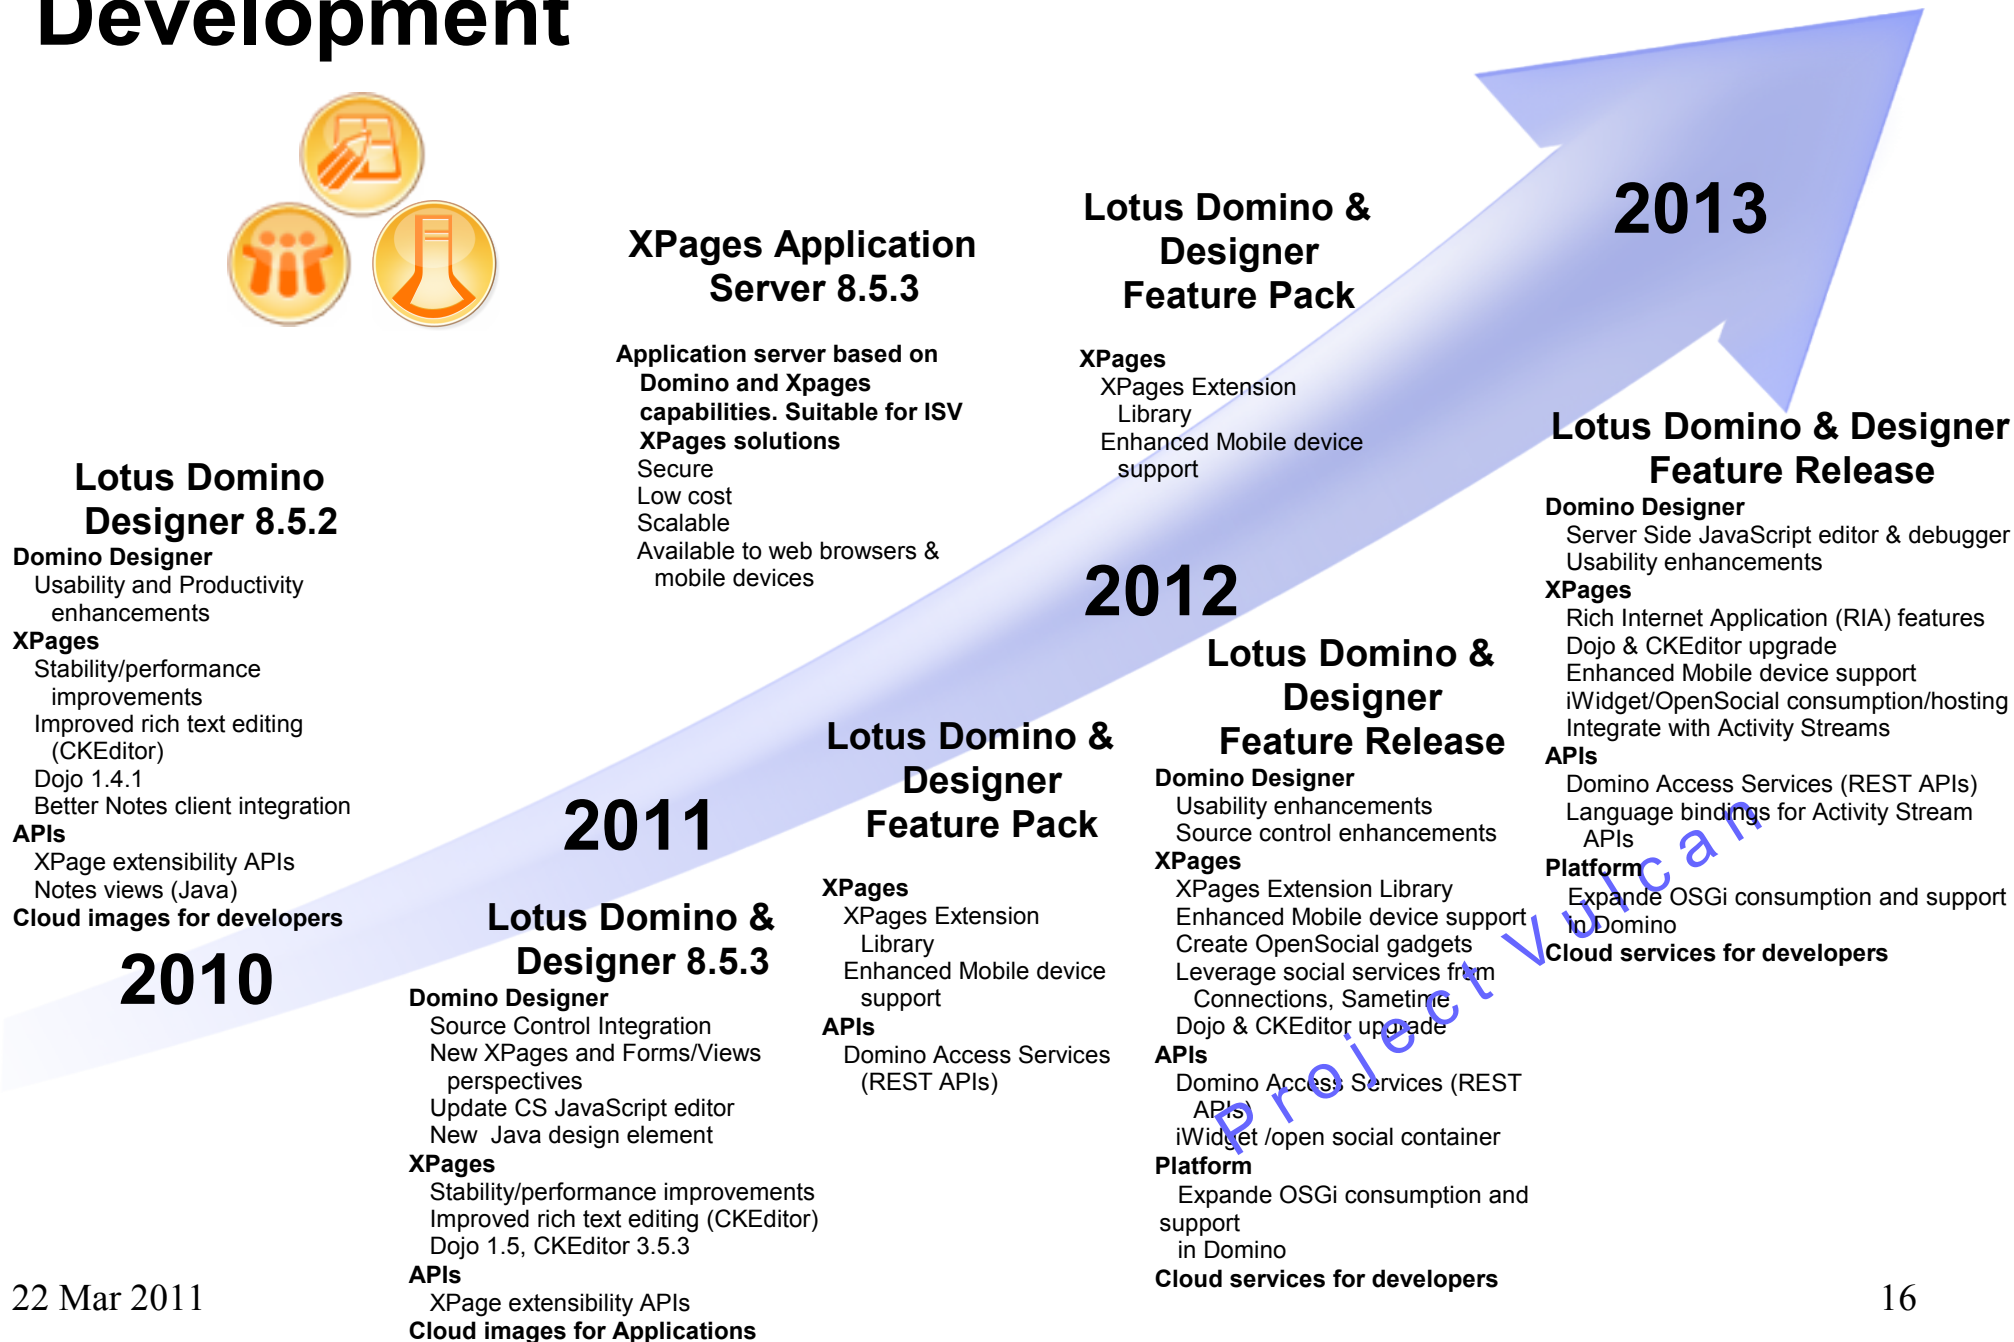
Development

Lotus Domino Designer 8.5.2
Domino Designer
Usability and Productivity enhancements
XPages
Stability/performance improvements
Improved rich text editing (CKEditor)
Dojo 1.4.1
Better Notes client integration
APIs
XPage extensibility APIs
Notes views (Java)
Cloud images for developers

2010

XPages Application Server 8.5.3

Application server based on Domino and Xpages capabilities. Suitable for ISV XPages solutions
Secure
Low cost
Scalable
Available to web browsers & mobile devices

2011

Lotus Domino & Designer 8.5.3
Domino Designer
Source Control Integration
New XPages and Forms/Views perspectives
Update CS JavaScript editor
New Java design element
XPages
Stability/performance improvements
Improved rich text editing (CKEditor)
Dojo 1.5, CKEditor 3.5.3
APIs
XPage extensibility APIs
Cloud images for Applications

Lotus Domino & Designer Feature Pack
XPages
XPages Extension Library
Enhanced Mobile device support
APIs
Domino Access Services (REST APIs)

Lotus Domino & Designer Feature Pack
XPages
XPages Extension Library
Enhanced Mobile device support

2012

Lotus Domino & Designer Feature Release
Domino Designer
Usability enhancements
Source control enhancements
XPages
XPages Extension Library
Enhanced Mobile device support
Create OpenSocial gadgets
Leverage social services from Connections, Sametime
Dojo & CKEditor upgrade
APIs
Domino Access Services (REST APIs)
iWidget /open social container
Platform
Expande OSGi consumption and support in Domino
Cloud services for developers

2013

Lotus Domino & Designer Feature Release
Domino Designer
Server Side JavaScript editor & debugger
Usability enhancements
XPages
Rich Internet Application (RIA) features
Dojo & CKEditor upgrade
Enhanced Mobile device support
iWidget/OpenSocial consumption/hosting
Integrate with Activity Streams
APIs
Domino Access Services (REST APIs)
Language bindings for Activity Stream APIs
Platform
Expande OSGi consumption and support in Domino
Cloud services for developers

Project Vulcan

22 Mar 2011

16